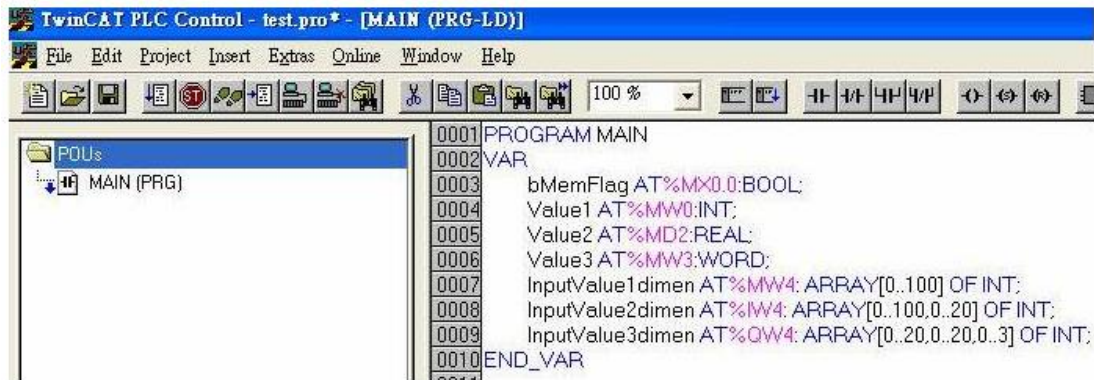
TwinCAT PLC Control - test.pro* - [MAIN (PRG-LD)]

File Edit Project Insert Extras Online Window Help

100 %

POUs
MAIN (PRG)

0001 PROGRAM MAIN
0002 VAR
0003 bMemFlag AT%MX0.0:BOOL;
0004 Value1 AT%MW0:INT;
0005 Value2 AT%MD2:REAL;
0006 Value3 AT%MW3:WORD;
0007 InputValue1dimen AT%MW4: ARRAY[0..100] OF INT;
0008 InputValue2dimen AT%IW4: ARRAY[0..100,0..20] OF INT;
0009 InputValue3dimen AT%QW4: ARRAY[0..20,0..20,0..3] OF INT;
0010 END_VAR